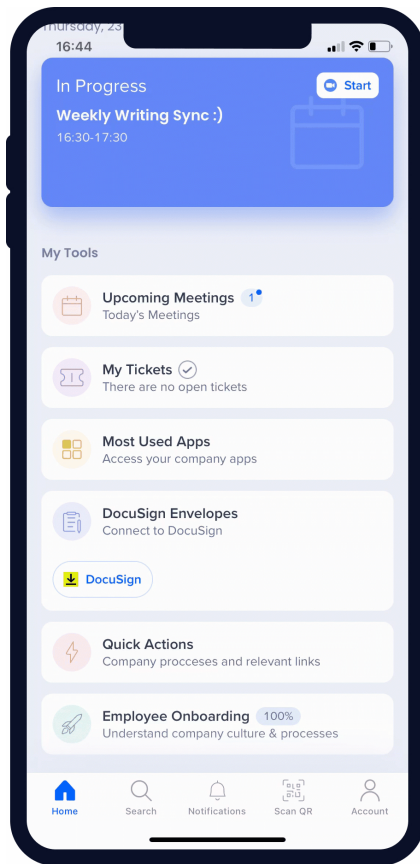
Thursday, 23

16:44

In Progress

Start

Weekly Writing Sync :)

16:30-17:30

My Tools

Upcoming Meetings 1

Today's Meetings

My Tickets

There are no open tickets

Most Used Apps

Access your company apps

DocuSign Envelopes

Connect to DocuSign

DocuSign

Quick Actions

Company procceses and relevant links

Employee Onboarding 100%

Understand company culture & processes

Home

Search

Notifications

Scan QR

Account